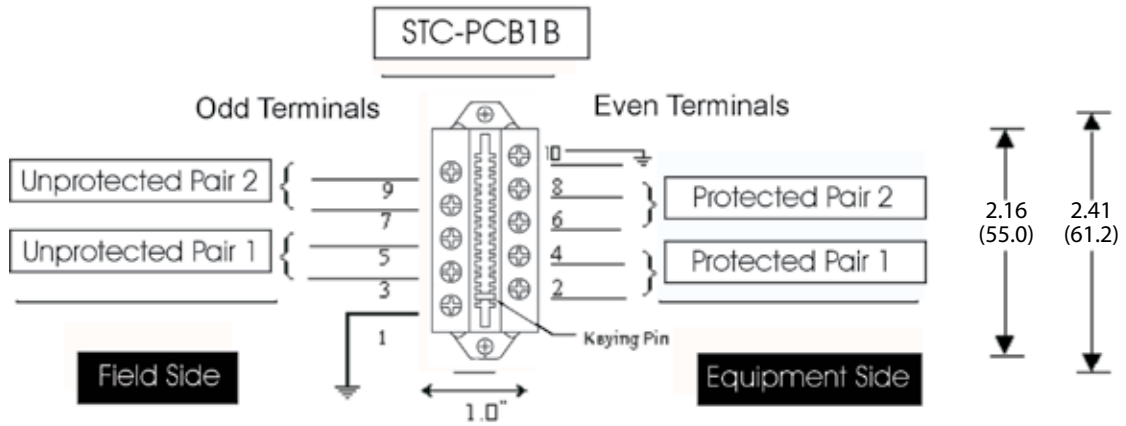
STC-PCB1B

Odd Terminals

Even Terminals

Unprotected Pair 2

Unprotected Pair 1

9
7
5
3
1

10
8
6
4
2

Protected Pair 2

Protected Pair 1

Keying Pin

2.16
(55.0)

2.41
(61.2)

Field Side

Equipment Side

1.0"